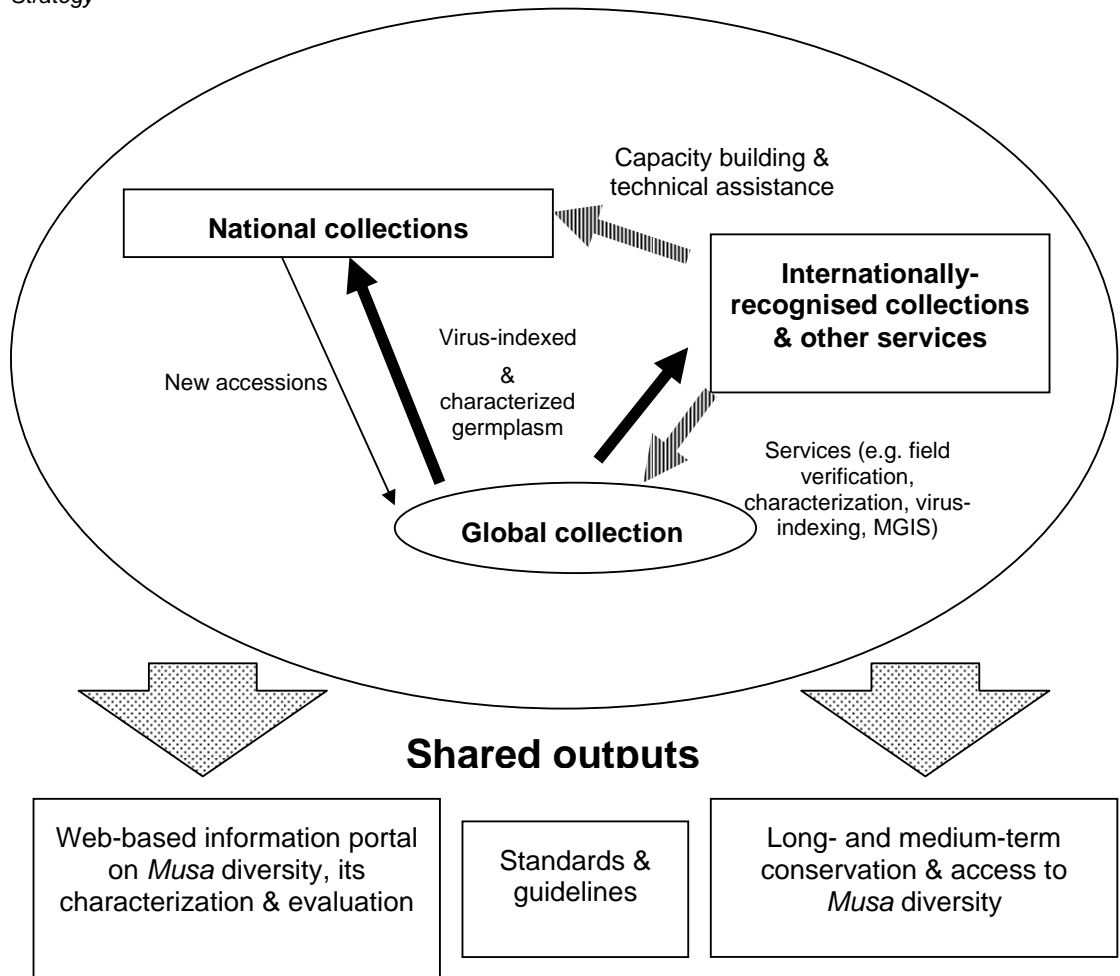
Strategy

Capacity building & technical assistance

National collections

Internationally-recognised collections & other services

Virus-indexed & characterized germplasm

New accessions

Services (e.g. field verification, characterization, virus-indexing, MGIS)

Global collection

Shared outputs

Web-based information portal on *Musa* diversity, its characterization & evaluation

Standards & guidelines

Long- and medium-term conservation & access to *Musa* diversity